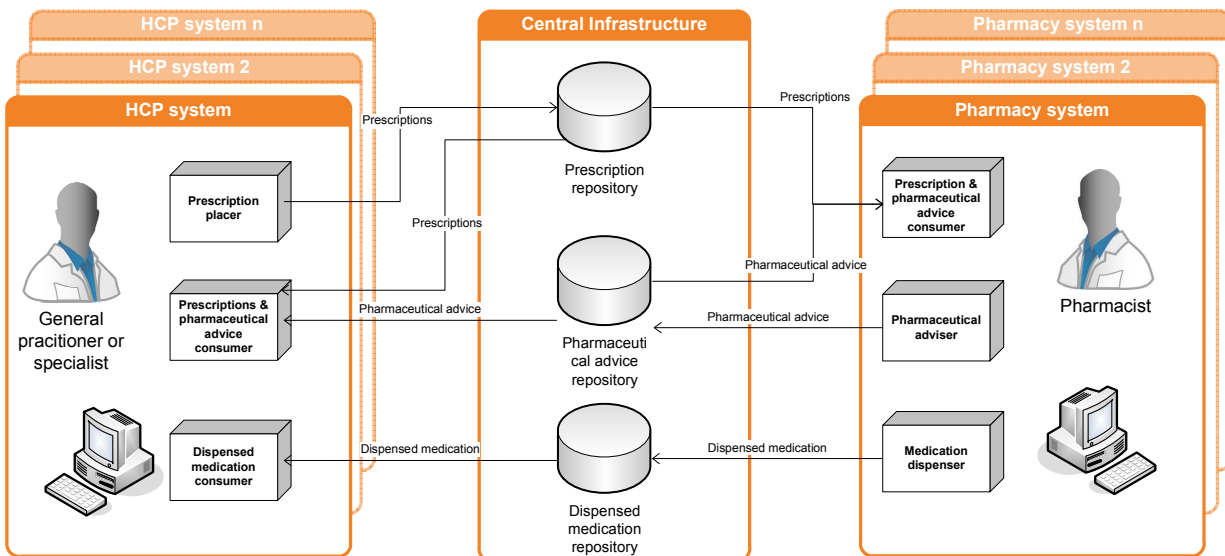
HCP system n

HCP system 2

HCP system

Central Infrastructure

Pharmacy system n

Pharmacy system 2

Pharmacy system

Prescriptions

Prescriptions

Prescription placer

Prescription repository

Prescription & pharmaceutical advice consumer

Prescriptions

Pharmaceutical advice

General pracitioner or specialist

Prescriptions & pharmaceutical advice consumer

Pharmaceutical advice

Pharmaceutical advice

Pharmaceutical adviser

Pharmacist

Pharmaceutical advice repository

Dispensed medication

Dispensed medication

Dispensed medication consumer

Medication dispenser

Dispensed medication repository